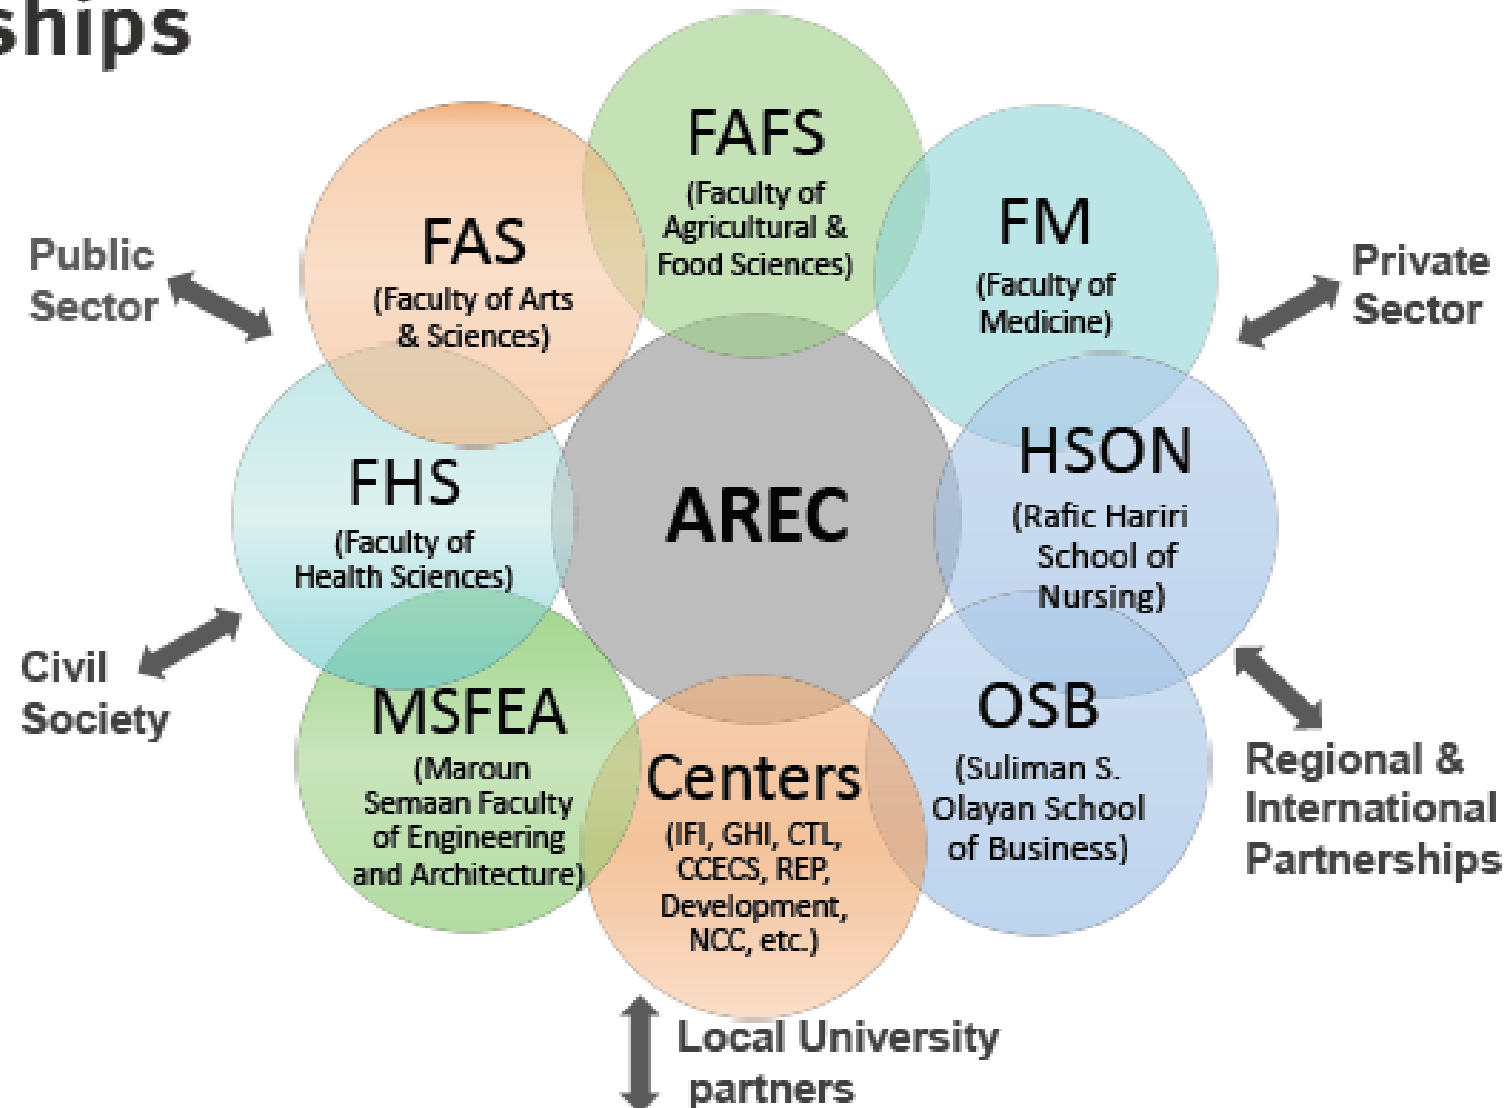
ships

FAFS
(Faculty of Agricultural & Food Sciences)

FAS
(Faculty of Arts & Sciences)

FM
(Faculty of Medicine)

Public Sector

Private Sector

FHS
(Faculty of Health Sciences)

AREC

HSON
(Rafic Hariri School of Nursing)

Civil Society

MSFEA
(Maroun Semaan Faculty of Engineering and Architecture)

Centers
(IFI, GHI, CTL, CCECS, REP, Development, NCC, etc.)

OSB
(Suliman S. Olayan School of Business)

Regional & International Partnerships

Local University partners